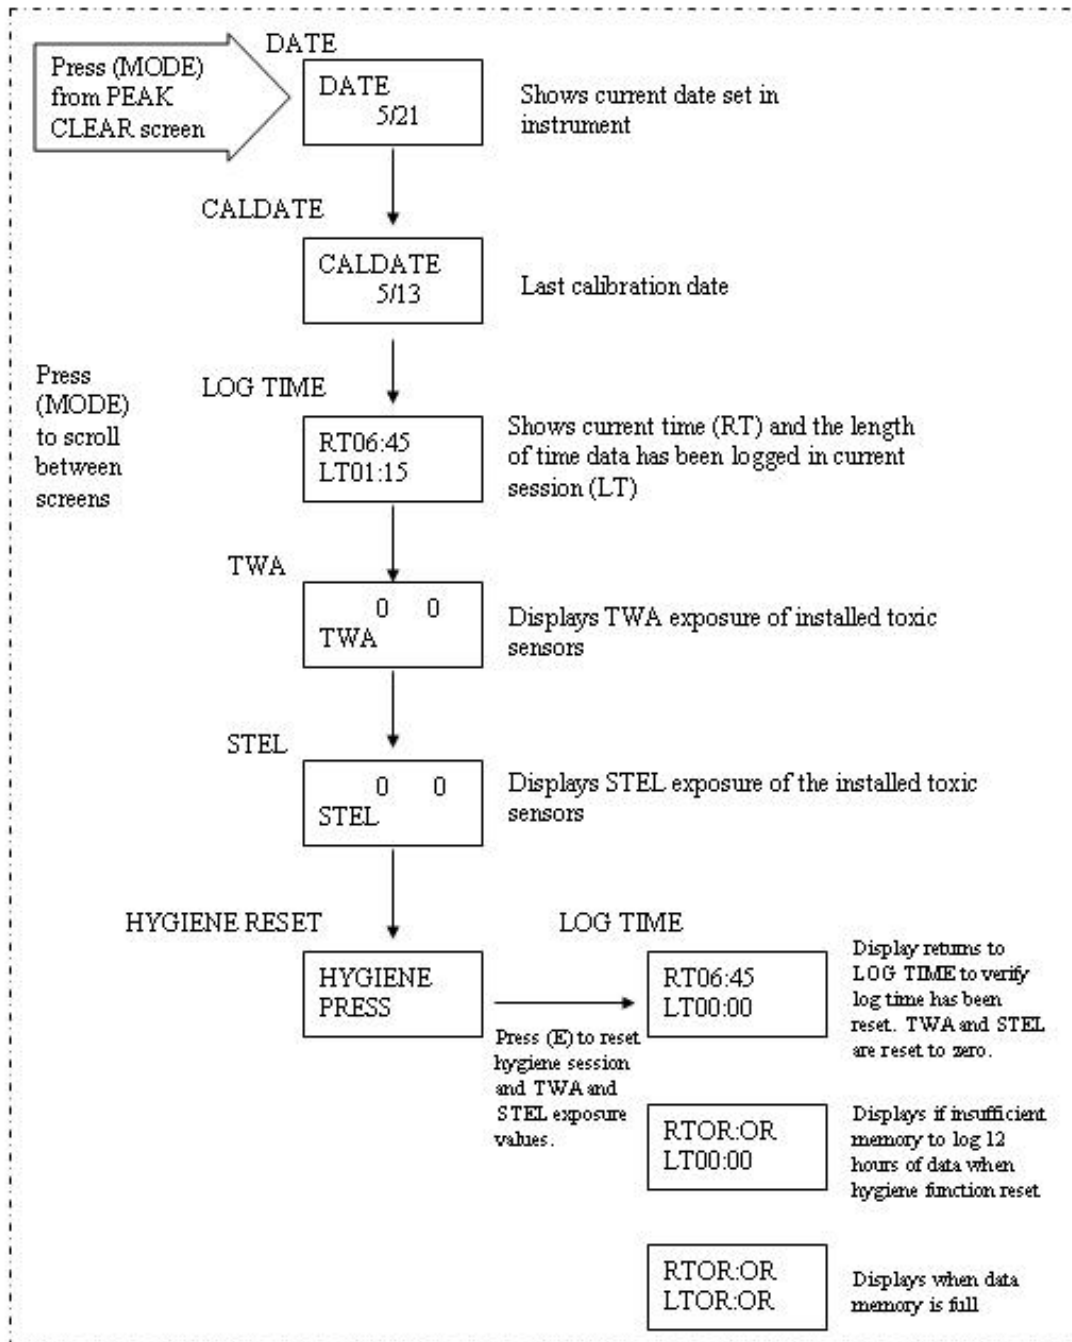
Press (MODE) from PEAK CLEAR screen

DATE

DATE
5/21

Shows current date set in instrument

CALDATE

CALDATE
5/13

Last calibration date

Press (MODE) to scroll between screens

LOG TIME

RT06:45
LT01:15

Shows current time (RT) and the length of time data has been logged in current session (LT)

TWA

0 0
TWA

Displays TWA exposure of installed toxic sensors

STEL

0 0
STEL

Displays STEL exposure of the installed toxic sensors

HYGIENE RESET

HYGIENE
PRESS

Press (E) to reset hygiene session and TWA and STEL exposure values.

LOG TIME

RT06:45
LT00:00

Display returns to LOG TIME to verify log time has been reset. TWA and STEL are reset to zero.

RTOR:OR
LT00:00

Displays if insufficient memory to log 12 hours of data when hygiene function reset

RTOR:OR
LTOR:OR

Displays when data memory is full